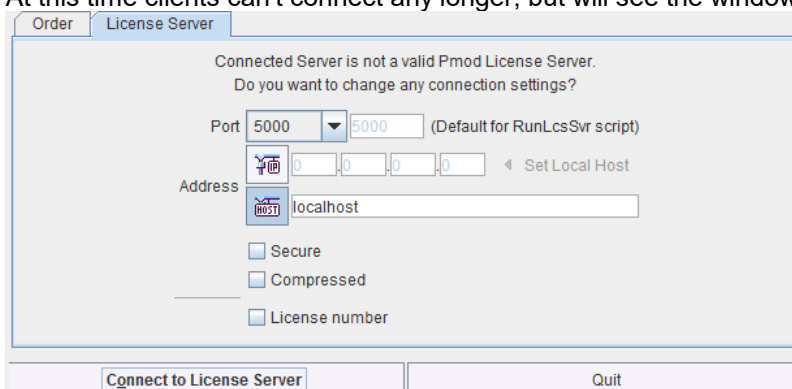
At this time clients can't connect any longer, but will see the window

Order | License Server

Connected Server is not a valid Pmod License Server.
Do you want to change any connection settings?

Port 5000 5000 (Default for RunLcsSvr script)

Address
IP 0 . 0 . 0 . 0 ◂ Set Local Host
HOST localhost

Secure

Compressed

License number

Connect to License Server

Quit